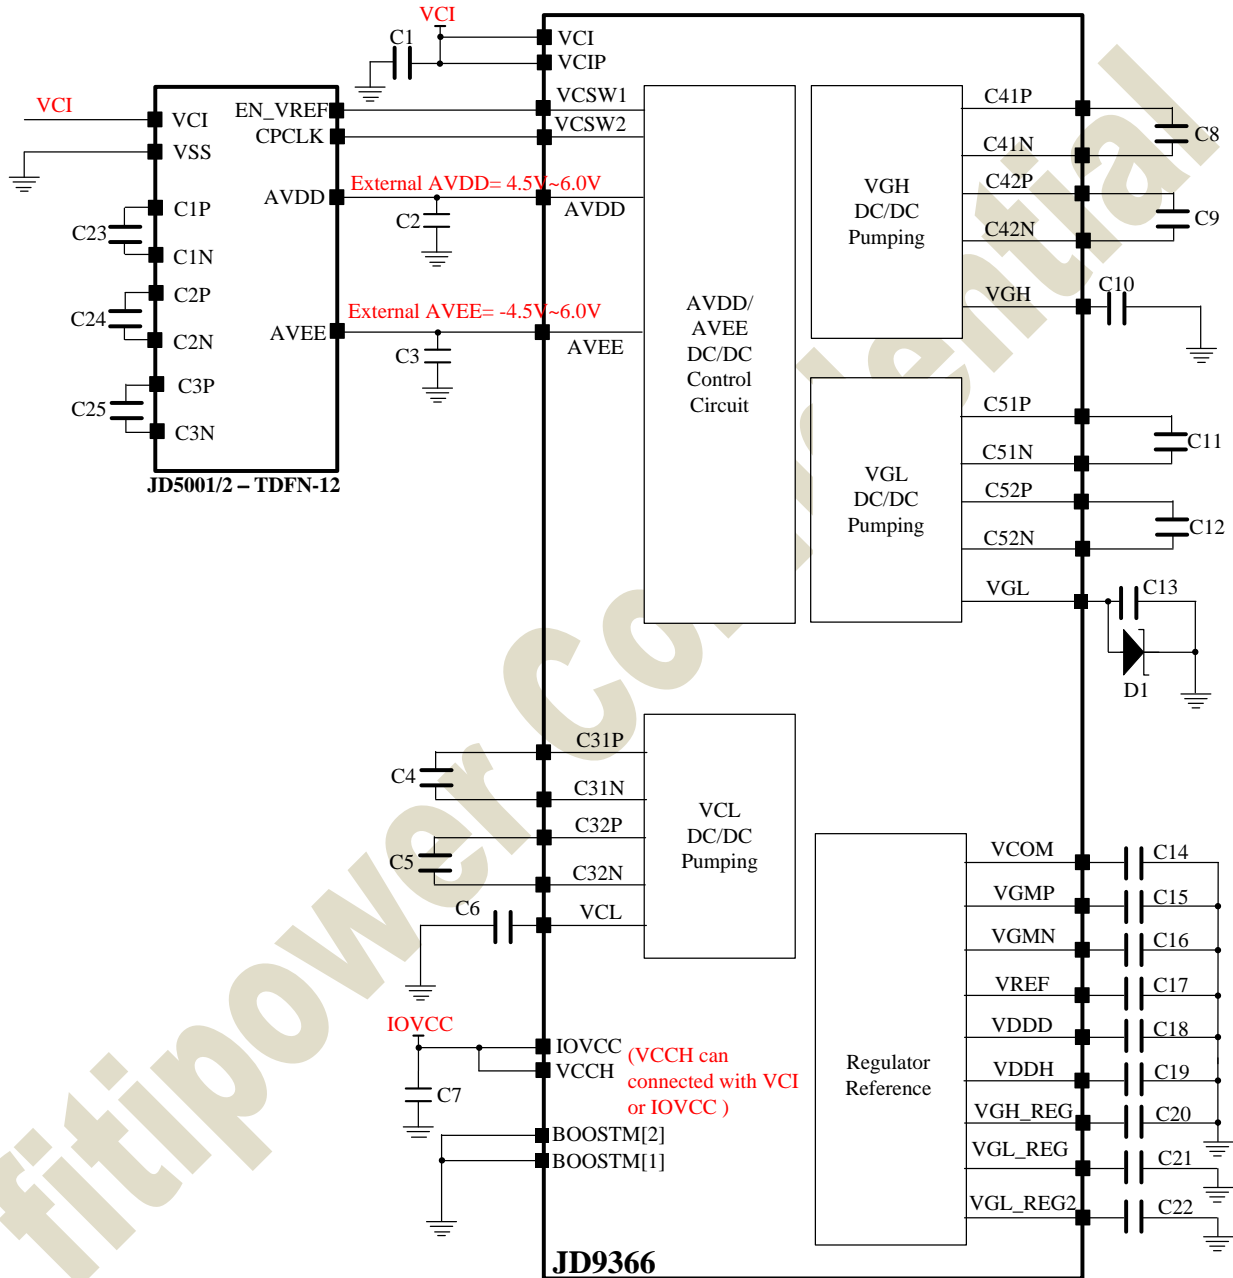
VCI
C1
VCI
VCIP
VCI
VCI
VSS
EN_VREF
CPCLK
VCSW1
VCSW2
C41P
C8
C41N
C42P
C9
C42N
VGH
DC/DC
Pumping
AVDD
External AVDD= 4.5V~6.0V
C2
AVDD
C1P
C23
C1N
C2P
C24
C2N
AVEE
External AVEE= -4.5V~6.0V
C3
AVEE
C3P
C25
C3N
JD5001/2 – TDFN-12
AVDD/
AVEE
DC/DC
Control
Circuit
VGH
C10
C51P
C11
C51N
C52P
C12
C52N
VGL
DC/DC
Pumping
VGL
C13
D1
C31P
C4
C31N
C32P
C5
C32N
VCL
DC/DC
Pumping
C6
VCL
VCOM
C14
VGMP
C15
VGMN
C16
VREF
C17
VDDD
C18
VDDH
C19
VGH_REG
C20
VGL_REG
C21
VGL_REG2
C22
Regulator
Reference
IOVCC
IOVCC
VCCH
(VCCH can connected with VCI or IOVCC )
C7
BOOSTM[2]
BOOSTM[1]
JD9366
fitipower Confidential